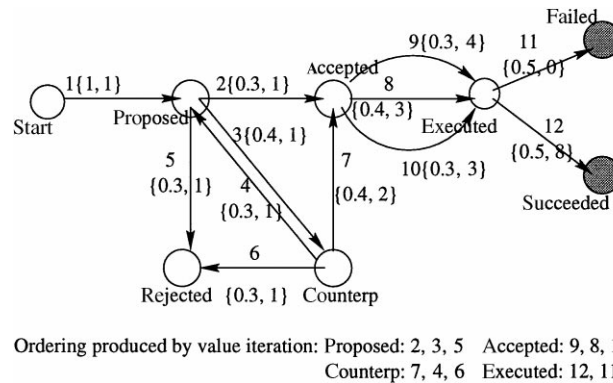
Failed

9{0.3, 4}

11

Accepted

{0.5, 0}

1{1, 1}

2{0.3, 1}

8

Start

Proposed

{0.4, 3}

Executed

12

3{0.4, 1}

5

7

{0.5, 8}

{0.3, 1}

4

10{0.3, 3}

{0.3, 1}

{0.4, 2}

Succeeded

6

Rejected {0.3, 1} Counterp

Ordering produced by value iteration: Proposed: 2, 3, 5 Accepted: 9, 8, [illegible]

Counterp: 7, 4, 6 Executed: 12, 1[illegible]